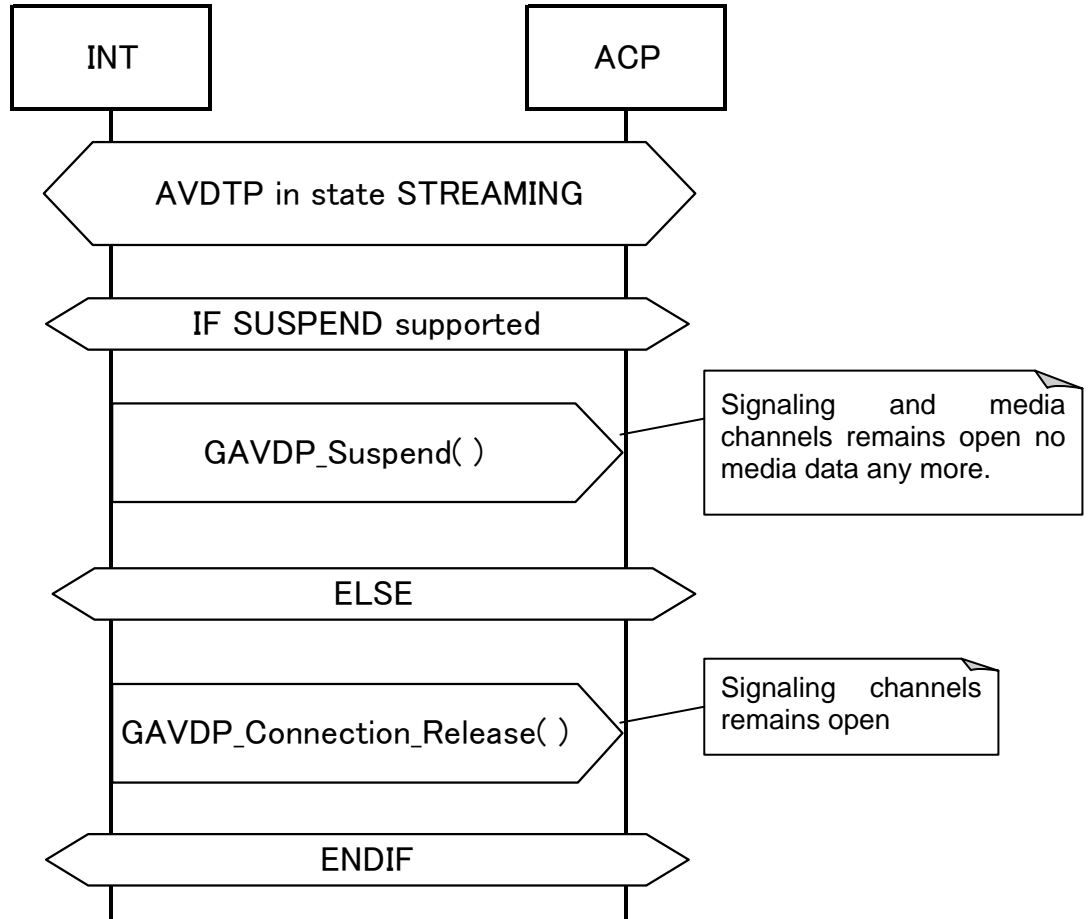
INT

ACP

AVDTP in state STREAMING

IF SUSPEND supported

GAVDP_Suspend( )

Signaling and media channels remains open no media data any more.

ELSE

GAVDP_Connection_Release( )

Signaling channels remains open

ENDIF